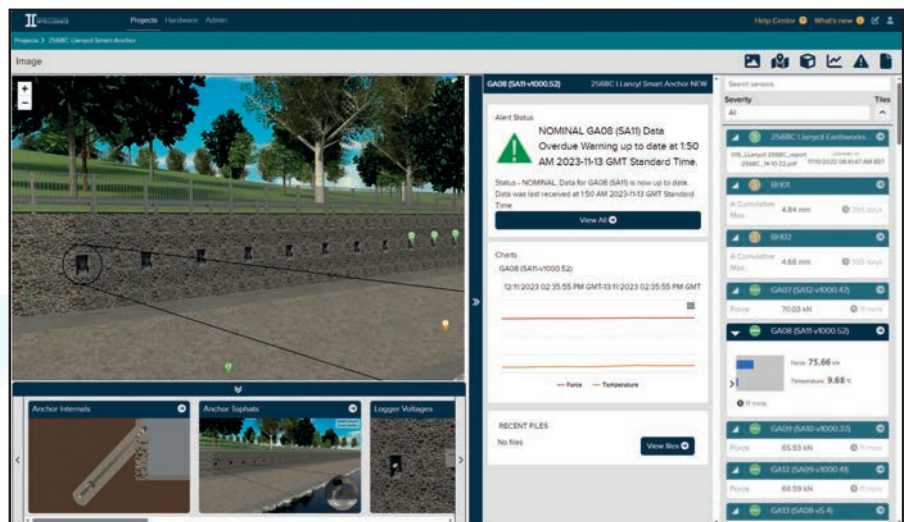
Projects Hardware Admin

Help Centre What's new

Projects > 2568C Llancyd Smart Anchor

Image

GA08 (SA11-v1000.52)

2568C LLancyd Smart Anchor NEW

Alert Status

NOMINAL GA08 (SA11) Data Overdue Warning up to date at 1:50 AM 2023-11-13 GMT Standard Time.

Status - NOMINAL. Data for GA08 (SA11) is now up to date. Data was last received at 1:50 AM 2023-11-13 GMT Standard Time

View All

Charts

GA08 (SA11-v1000.52)

12/11/2023 02:35:55 PM GMT-13/11/2023 02:35:55 PM GMT

— Force — Temperature

RECENT FILES

No files

View files

Search sensors

Severity

All

Tiles

2568C Llancyd Earthworks...

BH01

A Cumulative Max. 4.84 mm

BH02

A Cumulative Max. 4.66 mm

GA07 (SA12-v1000.47)

Force 70.03 kN

GA08 (SA11-v1000.52)

Force 75.66 kN

Temperature 9.68 °C

11 mins

GA09 (SA10-v1000.37)

Force 65.93 kN

GA12 (SA09-v1000.45)

Force 66.59 kN

GA13 (SA08-v5.4)

Anchor Internals

Anchor Tophats

Logger Voltages